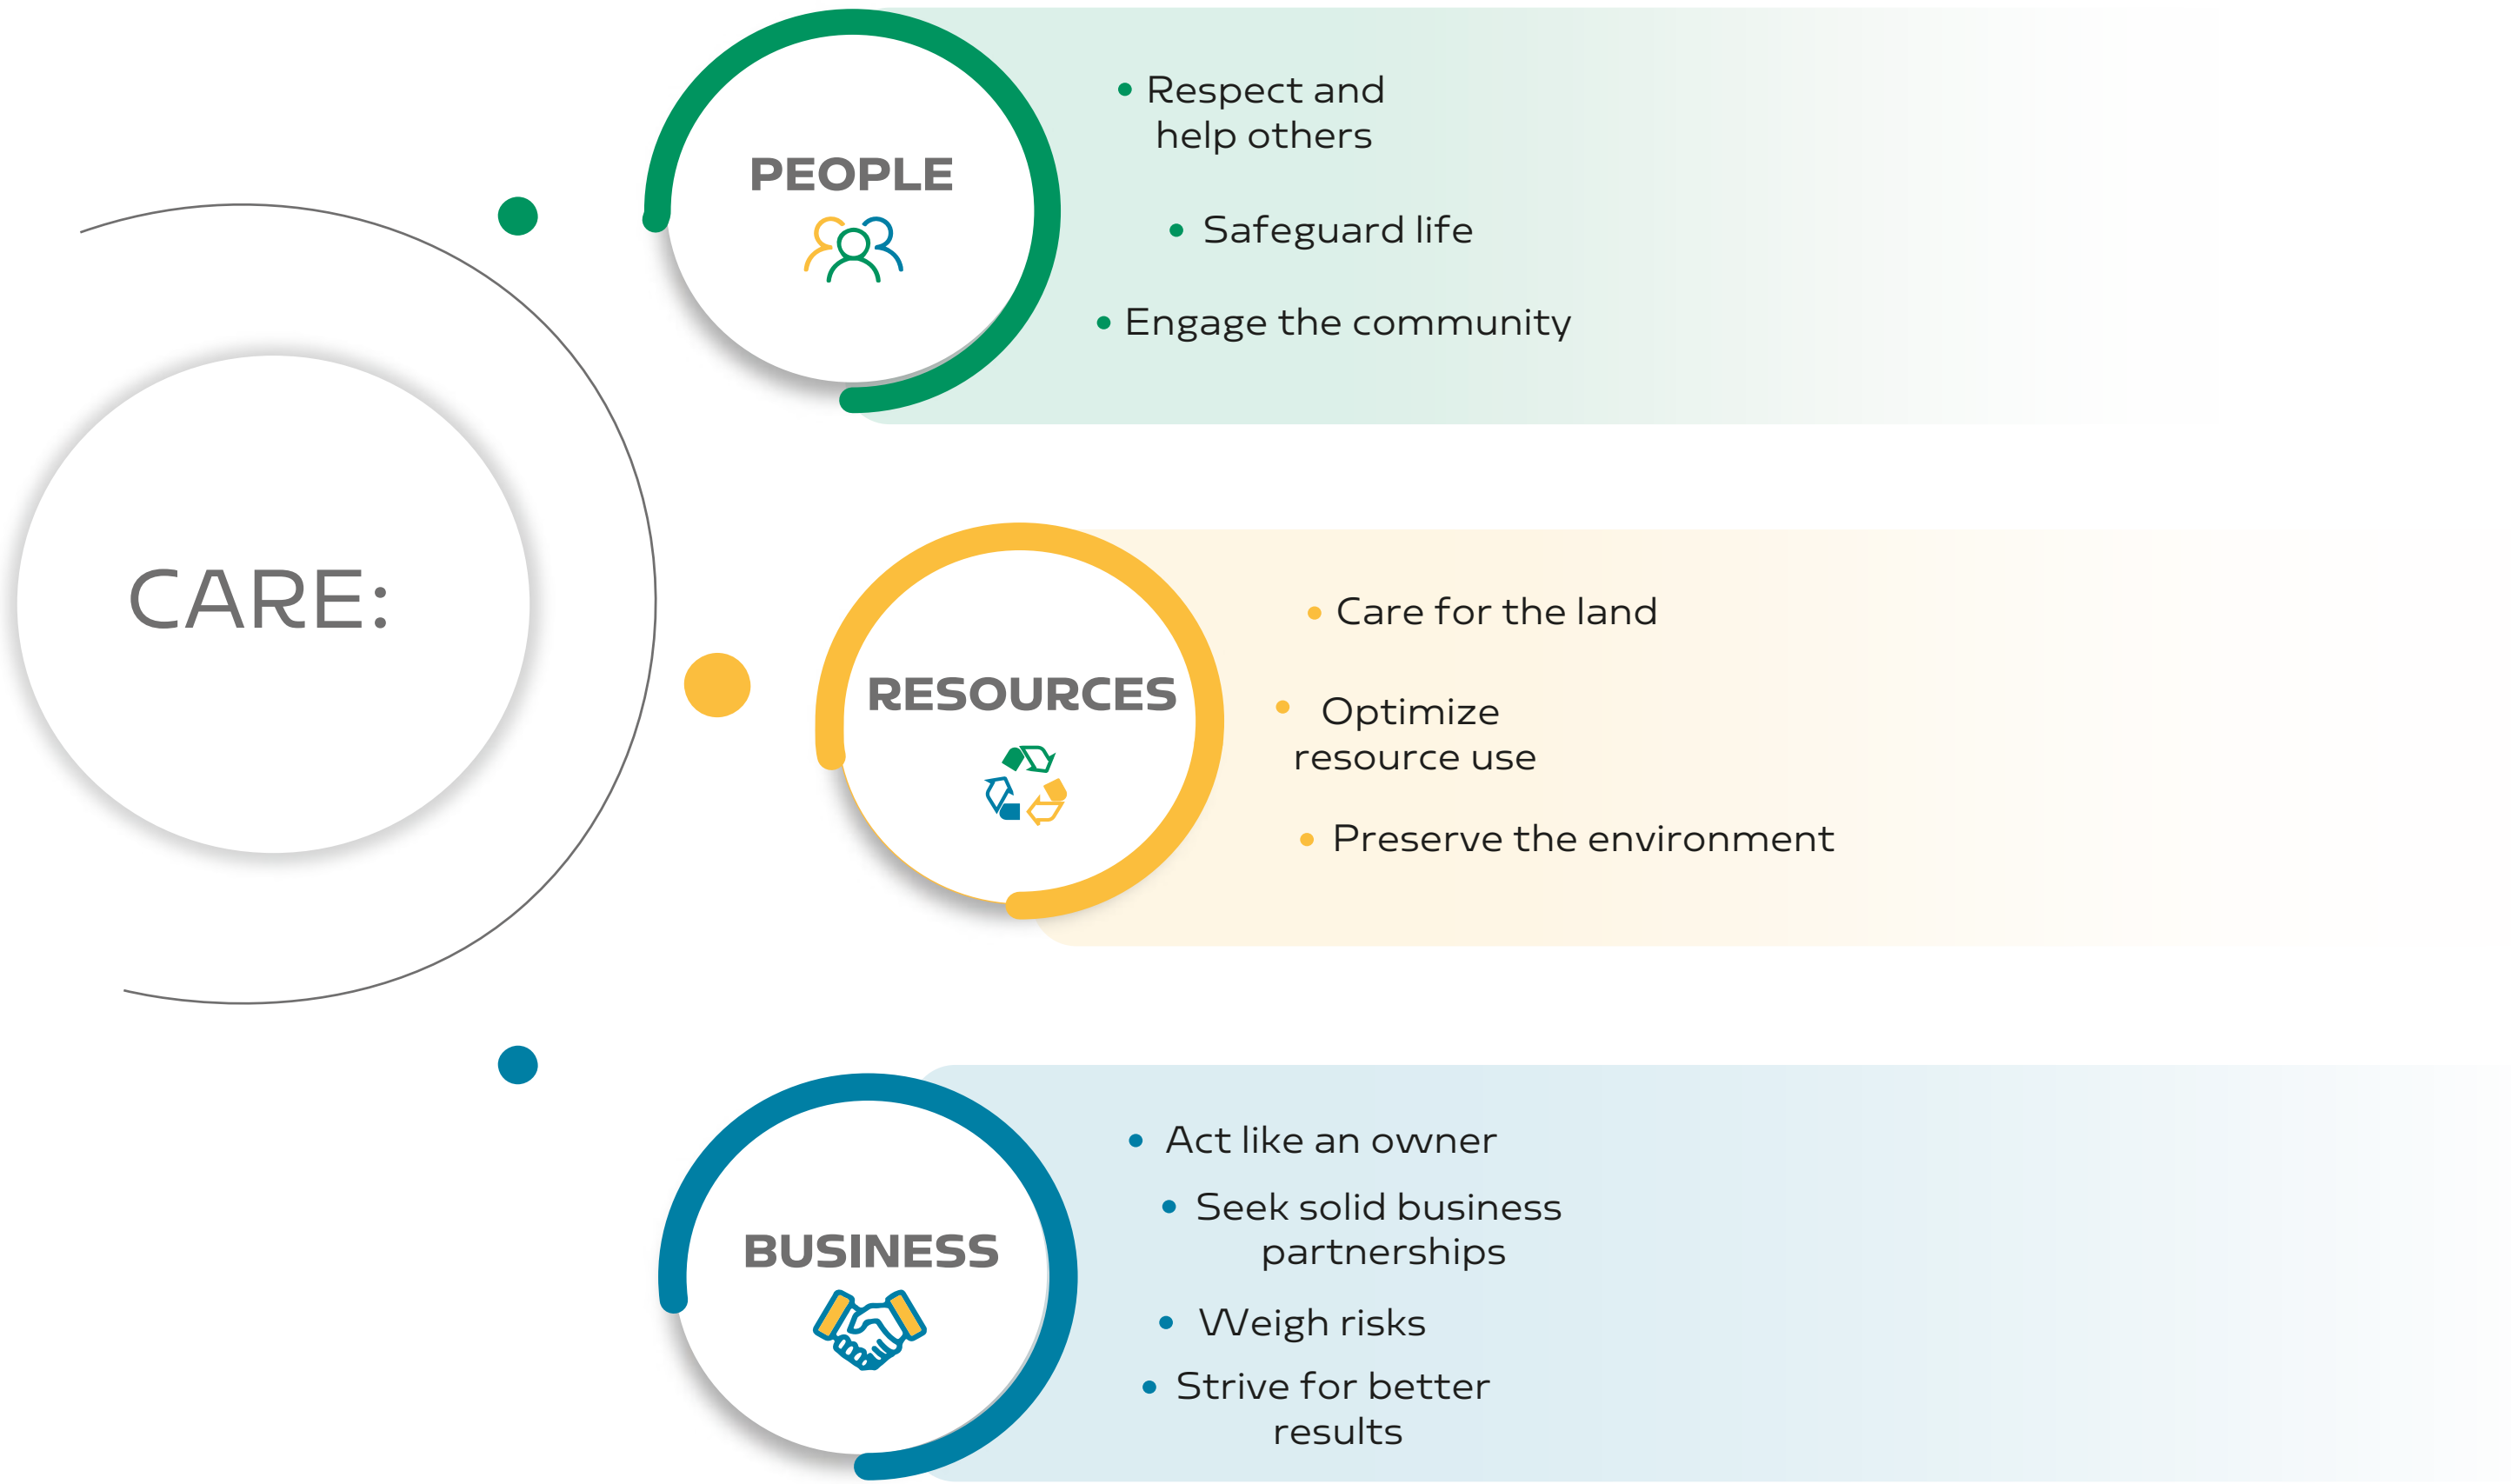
CARE:

PEOPLE

- Respect and help others
- Safeguard life
- Engage the community

RESOURCES

- Care for the land
- Optimize resource use
- Preserve the environment

BUSINESS

- Act like an owner
- Seek solid business partnerships
- Weigh risks
- Strive for better results